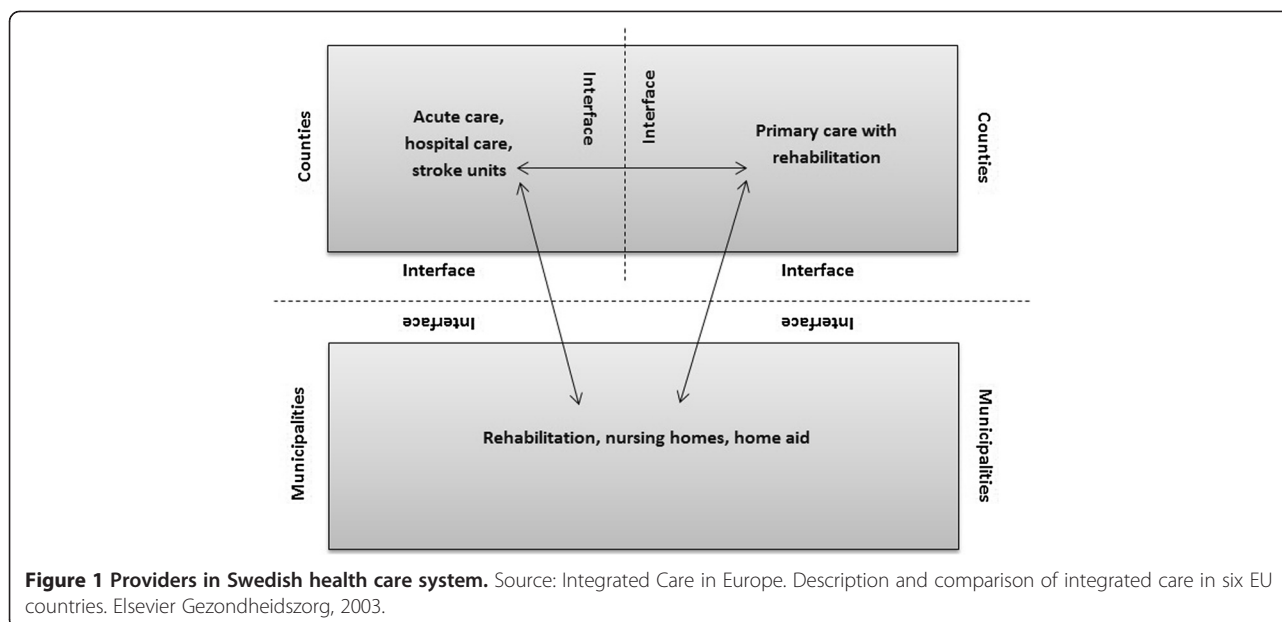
Counties

Acute care, hospital care, stroke units

Interface

Interface

Primary care with rehabilitation

Counties

Interface

Interface

Interface

Interface

Municipalities

Rehabilitation, nursing homes, home aid

Municipalities

**Figure 1 Providers in Swedish health care system.** Source: Integrated Care in Europe. Description and comparison of integrated care in six EU countries. Elsevier Gezondheidszorg, 2003.